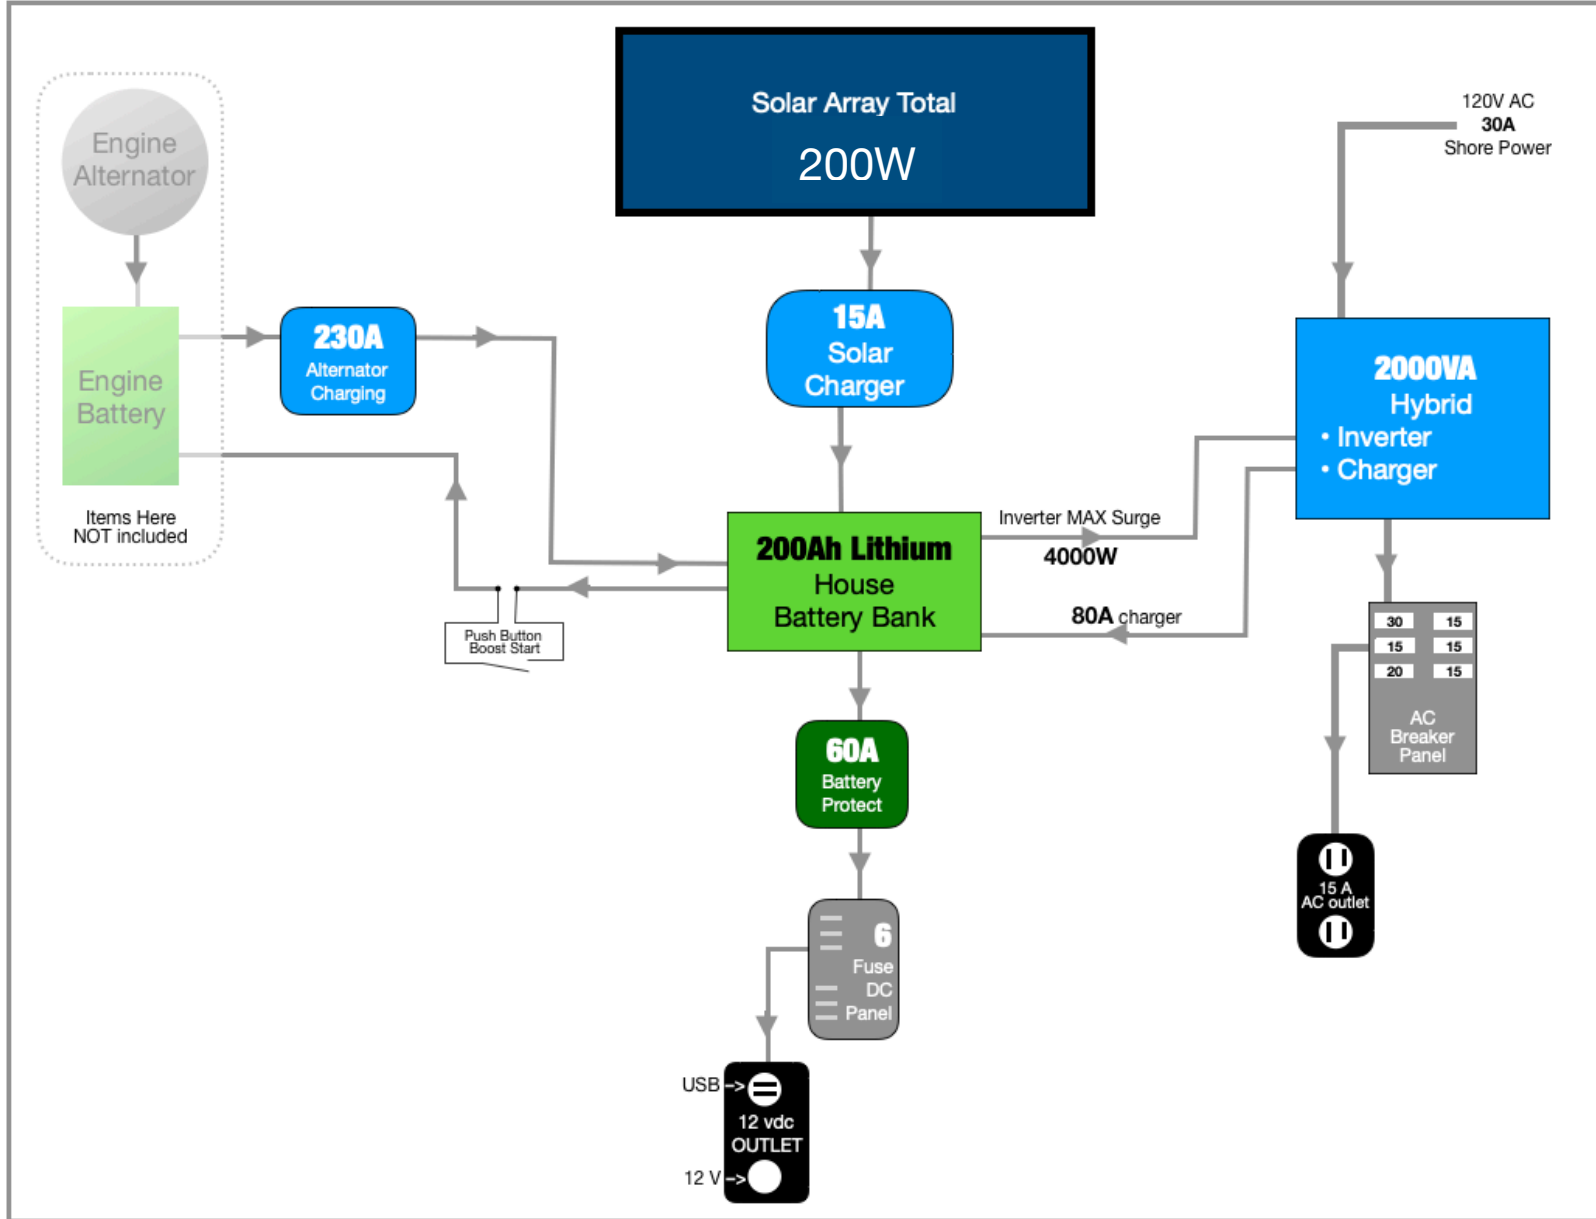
Engine Alternator

Engine Battery

Items Here NOT included

230A Alternator Charging

Solar Array Total

200W

15A Solar Charger

120V AC
30A
Shore Power

2000VA Hybrid
• Inverter
• Charger

Inverter MAX Surge
4000W

200Ah Lithium House Battery Bank

80A charger

Push Button Boost Start

| 30 | 15 |
|---|---|
| 15 | 15 |
| 20 | 15 |

AC Breaker Panel

60A Battery Protect

15 A AC outlet

6 Fuse DC Panel

USB ->

12 vdc OUTLET

12 V ->